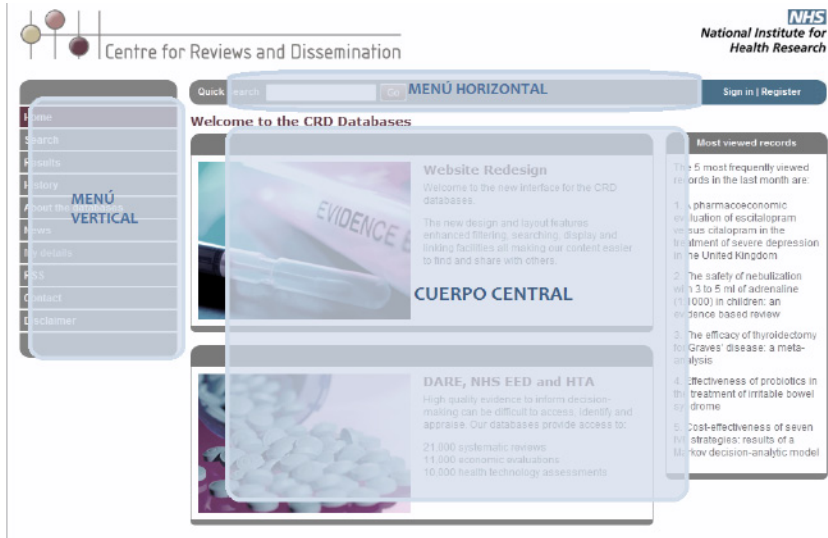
Centre for Reviews and Dissemination

NHS
National Institute for Health Research

Quick search Go

MENÚ HORIZONTAL

Sign in | Register

Welcome to the CRD Databases

Home
Search
Results
History
About the databases
News
My details
RSS
Contact
Disclaimer

MENÚ VERTICAL

EVIDENCE

Website Redesign

Welcome to the new interface for the CRD databases.

The new design and layout features enhanced filtering, searching, display and linking facilities all making our content easier to find and share with others.

CUERPO CENTRAL

DARE, NHS EED and HTA

High quality evidence to inform decision-making can be difficult to access, identify and appraise. Our databases provide access to:

21,000 systematic reviews
11,000 economic evaluations
10,000 health technology assessments

Most viewed records

The 5 most frequently viewed records in the last month are:

1. A pharmacoeconomic evaluation of escitalopram versus citalopram in the treatment of severe depression in the United Kingdom

2. The safety of nebulization with 3 to 5 ml of adrenaline (1:1000) in children: an evidence based review

3. The efficacy of thyroidectomy for Graves' disease: a meta-analysis

4. Effectiveness of probiotics in the treatment of irritable bowel syndrome

5. Cost-effectiveness of seven IVF strategies: results of a Markov decision-analytic model